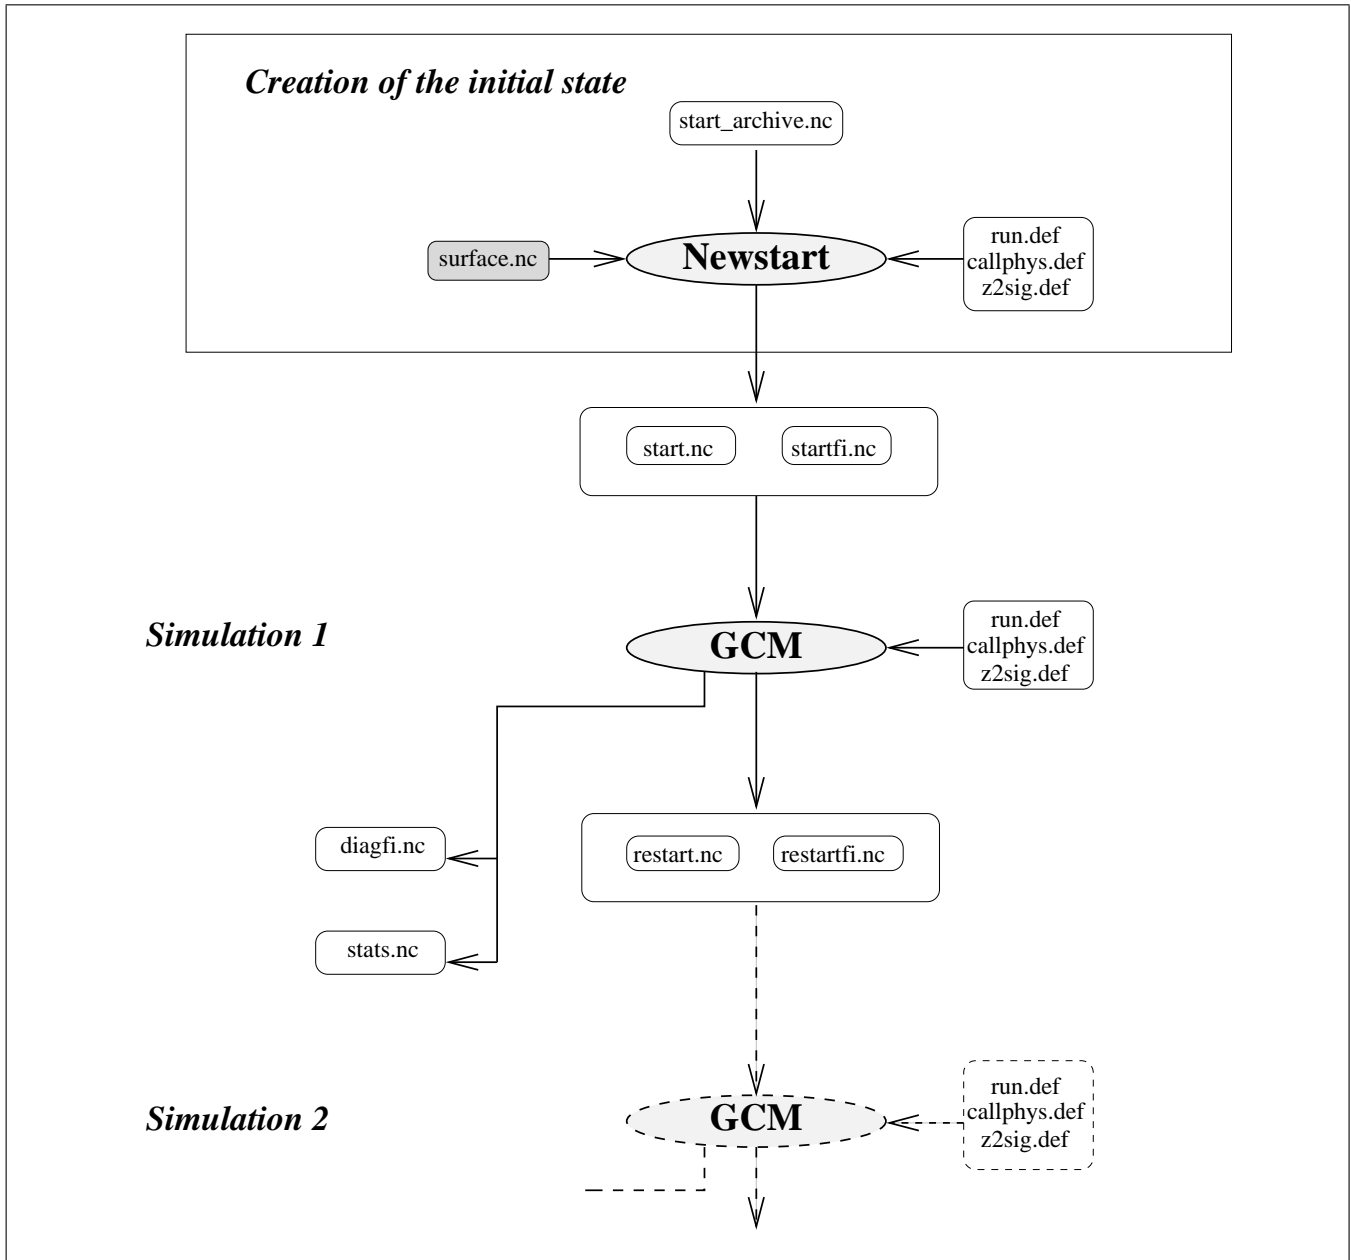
Creation of the initial state

start_archive.nc

surface.nc

Newstart

run.def
callphys.def
z2sig.def

start.nc

startfi.nc

Simulation 1

GCM

run.def
callphys.def
z2sig.def

diagfi.nc

restart.nc

restartfi.nc

stats.nc

Simulation 2

GCM

run.def
callphys.def
z2sig.def